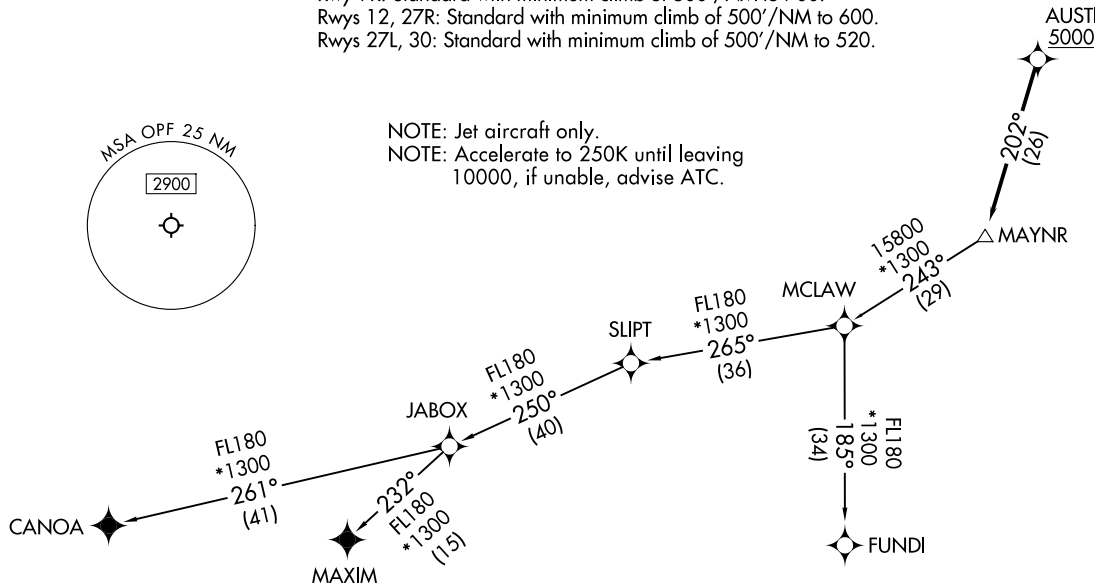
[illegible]
Rwys 12, 27R: Standard with minimum climb of 500'/NM to 600.
Rwys 27L, 30: Standard with minimum climb of 500'/NM to 520.

MSA OPF 25 NM
2900

NOTE: Jet aircraft only.
NOTE: Accelerate to 250K until leaving 10000, if unable, advise ATC.

AUST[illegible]
5000

202°
(26)

MAYNR

15800
*1300
243°
(29)

MCLAW

FL180
*1300
265°
(36)

SLIPT

FL180
*1300
250°
(40)

JABOX

FL180
*1300
185°
(34)

FL180
*1300
261°
(41)

232°
FL180
*1300
(15)

CANOA

MAXIM

FUNDI